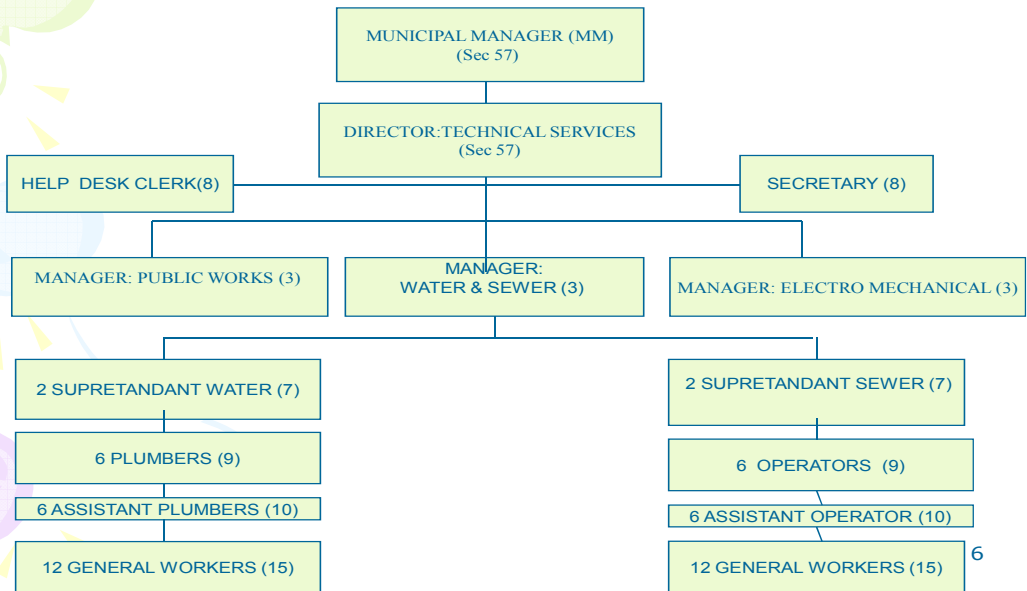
MUNICIPAL MANAGER (MM)
(Sec 57)

DIRECTOR:TECHNICAL SERVICES
(Sec 57)

HELP DESK CLERK(8)

SECRETARY (8)

MANAGER: PUBLIC WORKS (3)

MANAGER:
WATER & SEWER (3)

MANAGER: ELECTRO MECHANICAL (3)

2 SUPRETANDANT WATER (7)

6 PLUMBERS (9)

6 ASSISTANT PLUMBERS (10)

12 GENERAL WORKERS (15)

2 SUPRETANDANT SEWER (7)

6 OPERATORS (9)

6 ASSISTANT OPERATOR (10)

12 GENERAL WORKERS (15)

6